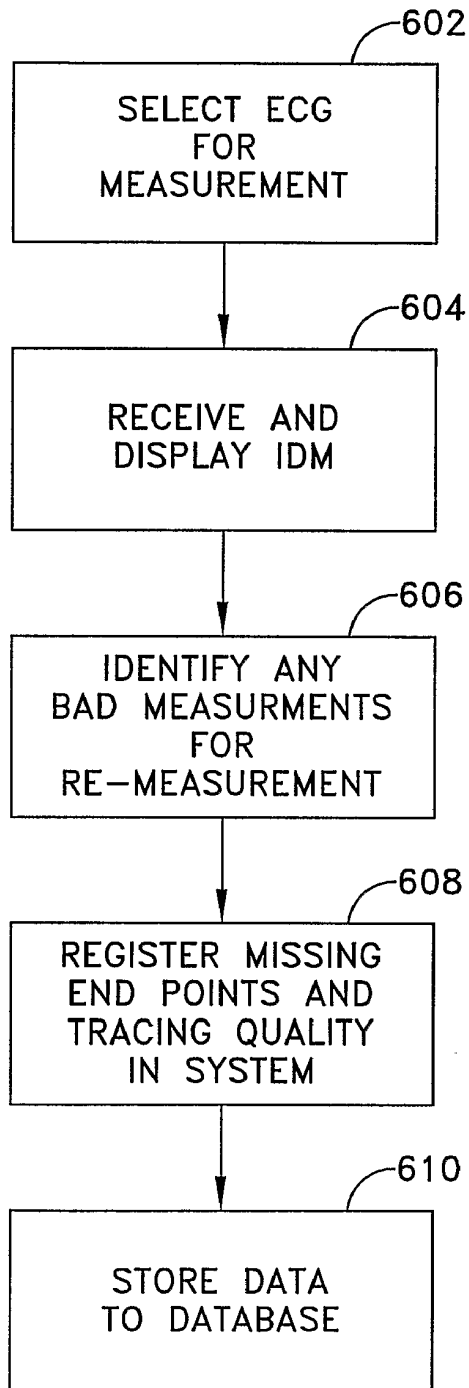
602

SELECT ECG FOR MEASUREMENT

604

RECEIVE AND DISPLAY IDM

606

IDENTIFY ANY BAD MEASURMENTS FOR RE–MEASUREMENT

608

REGISTER MISSING END POINTS AND TRACING QUALITY IN SYSTEM

610

STORE DATA TO DATABASE